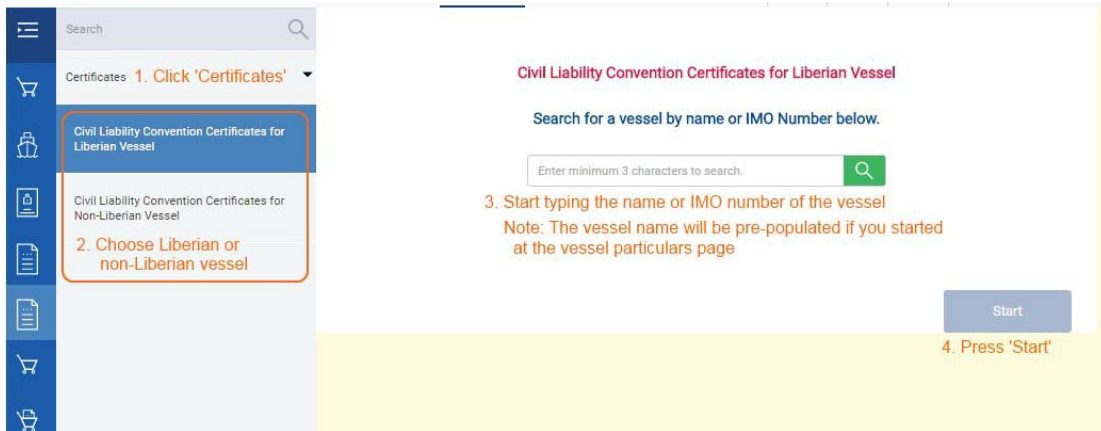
Search

Certificates 1. Click 'Certificates'

Civil Liability Convention Certificates for Liberian Vessel

Civil Liability Convention Certificates for Non-Liberian Vessel

2. Choose Liberian or non-Liberian vessel

Civil Liability Convention Certificates for Liberian Vessel

Search for a vessel by name or IMO Number below.

Enter minimum 3 characters to search.

3. Start typing the name or IMO number of the vessel
Note: The vessel name will be pre-populated if you started at the vessel particulars page

Start

4. Press 'Start'